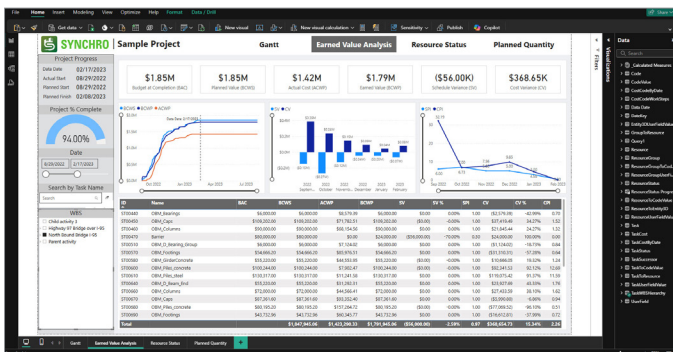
File Home Insert Modeling View Optimize Help Format Data / Drill

Get data New visual New visual calculation Sensitivity Publish Copilot

SYNCHRO Sample Project Gantt Earned Value Analysis Resource Status Planned Quantity

Project Progress
Data Date 02/17/2023
Actual Start 08/29/2022
Planned Start 08/29/2022
Planned Finish 02/08/2023

Project % Complete
94.00%

Date
8/29/2022 2/17/2023

Search by Task Name
Search

WBS
Child activity 3
Highway 97 Bridge over I-95
North Bound Bridge I-95
Parent activity

$1.85M
Budget at Completion (BAC)

$1.85M
Planned Value (BCWS)

$1.42M
Actual Cost (ACWP)

$1.79M
Earned Value (BCWP)

($56.00K)
Schedule Variance (SV)

$368.65K
Cost Variance (CV)

BCWS BCWP ACWP
Data Date 2/17/2023
Oct 2022 Jan 2023 Apr 2023 Jul 2023

SV CV
2022 September October November December 2023 January

SPI CPI
Oct 2022 Jan 2023

| ID | Name | BAC | BCWS | ACWP | BCWP | SV | SPI | CV | CV % | CPI |
|---|---|---|---|---|---|---|---|---|---|---|
| ST00440 | OBM_Bearings | $6,000.00 | $6,000.00 | $8,576.06 | $6,000.00 | $0.00 | 0.00% | 1.00 | ($2,576.06) | -42.93% | 0.70 |
| ST00430 | OBM_Caps | $108,202.00 | $108,202.00 | $71,782.51 | $108,202.00 | $0.00 | 0.00% | 1.00 | $37,416.40 | 34.27% | 1.52 |
| ST00420 | OBM_Columns | $90,000.00 | $90,000.00 | $66,154.56 | $90,000.00 | $0.00 | 0.00% | 1.00 | $23,845.44 | 24.27% | 1.32 |
| ST00410 | Barrier | $80,000.00 | $80,000.00 | $0.00 | $24,000.00 | ($56,000.00) | -70.00% | 0.30 | $24,000.00 | 100.00% | 0.00 |
| ST00510 | OBM_D_Bearing_Group | $6,000.00 | $6,000.00 | $7,124.02 | $6,000.00 | $0.00 | 0.00% | 1.00 | ($1,124.02) | -18.73% | 0.84 |
| ST00570 | OBM_Footings | $34,666.20 | $34,666.20 | $45,976.51 | $34,666.20 | $0.00 | 0.00% | 1.00 | ($11,310.31) | -32.27% | 0.84 |
| ST00580 | OBM_GirderConcrete | $55,220.00 | $55,220.00 | $44,353.08 | $55,220.00 | $0.00 | 0.00% | 1.00 | $10,866.92 | 19.22% | 1.24 |
| ST00600 | OBM_Piles_concrete | $100,244.00 | $100,244.00 | $7,902.47 | $100,244.00 | $0.00 | 0.00% | 1.00 | $92,341.53 | 92.12% | 12.68 |
| ST00650 | OBM_Piles_steel | $130,317.00 | $130,317.00 | $11,241.58 | $130,317.00 | $0.00 | 0.00% | 1.00 | $119,075.42 | 91.37% | 11.59 |
| ST00660 | OBM_D_Beam_End | $55,220.00 | $55,220.00 | $31,282.01 | $55,220.00 | $0.00 | 0.00% | 1.00 | $23,937.99 | 43.35% | 1.76 |
| ST00670 | OBM_Columns | $72,000.00 | $72,000.00 | $44,566.41 | $72,000.00 | $0.00 | 0.00% | 1.00 | $27,433.59 | 38.10% | 1.62 |
| ST00670 | OBM_Caps | $87,261.60 | $87,261.60 | $93,262.40 | $87,261.60 | $0.00 | 0.00% | 1.00 | ($6,000.80) | -6.88% | 0.94 |
| ST00690 | OBM_Piles_concrete | $80,185.20 | $80,185.20 | $157,254.72 | $80,185.20 | $0.00 | 0.00% | 1.00 | ($77,069.52) | -96.11% | 0.51 |
| ST00700 | OBM_Footings | $43,732.90 | $43,732.90 | $60,345.77 | $43,732.90 | $0.00 | 0.00% | 1.00 | ($16,612.87) | -37.99% | 0.72 |
| Total | | $1,847,945.06 | $1,847,945.06 | $1,423,290.33 | $1,791,945.06 | ($56,000.00) | -2.59% | 0.97 | $368,654.73 | 15.34% | 2.26 |

Filters Visualizations

Data
Search
_Calculated Measures
Code
CodeValue
CostCodeByDate
CostCodeWorkSteps
Date
DateKey
EntityIDToUserFieldValue
GroupToResource
Query1
Resource
ResourceGroup
ResourceGroupToCod
ResourceGroupUserF
ResourceStatus
ResourceStatus-Proje
ResourceToCodeValue
ResourceToEntityID
ResourceUserFieldVal
Task
TaskCost
TaskCostByDate
TaskStatus
TaskSuccessor
TaskToCodeValue
TaskToResource
TaskUserFieldValue
TaskWBSHierarchy
UserField

Gantt Earned Value Analysis Resource Status Planned Quantity +